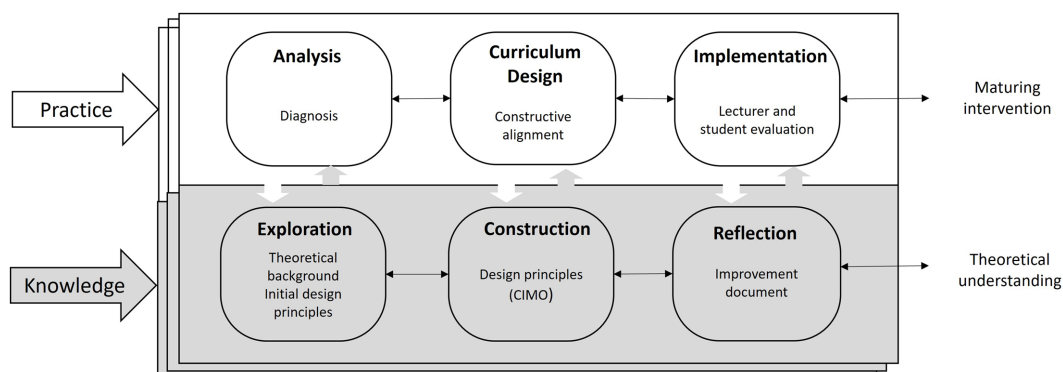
Practice

Analysis

Diagnosis

Curriculum Design

Constructive alignment

Implementation

Lecturer and student evaluation

Maturing intervention

Knowledge

Exploration

Theoretical background
Initial design principles

Construction

Design principles (CIMO)

Reflection

Improvement document

Theoretical understanding